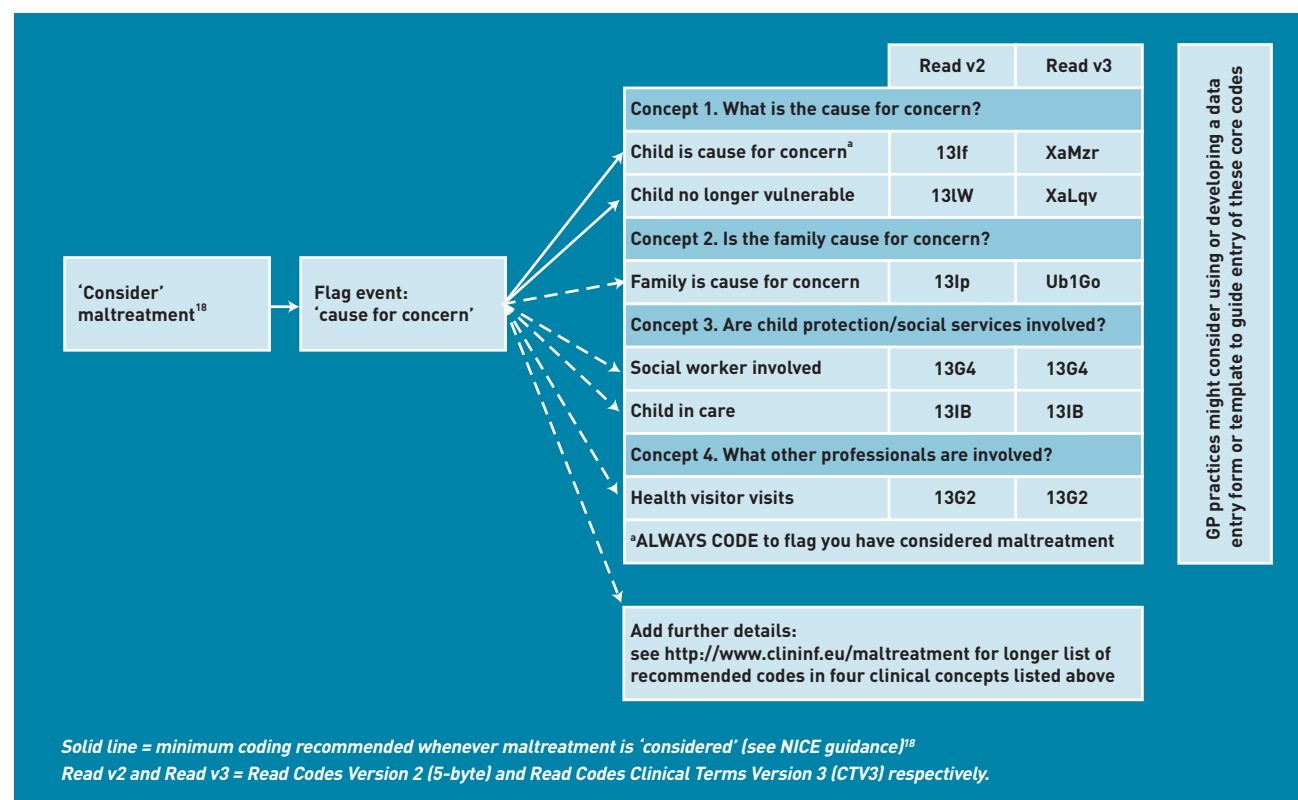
'Consider' maltreatment$^{18}$

Flag event: 'cause for concern'

| | Read v2 | Read v3 |
|---|---|---|
| Concept 1. What is the cause for concern? | | |
| Child is cause for concern$^{a}$ | 13If | XaMzr |
| Child no longer vulnerable | 13lW | XaLqv |
| Concept 2. Is the family cause for concern? | | |
| Family is cause for concern | 13Ip | Ub1Go |
| Concept 3. Are child protection/social services involved? | | |
| Social worker involved | 13G4 | 13G4 |
| Child in care | 13IB | 13IB |
| Concept 4. What other professionals are involved? | | |
| Health visitor visits | 13G2 | 13G2 |
| $^{a}$ALWAYS CODE to flag you have considered maltreatment | | |

Add further details: see http://www.clininf.eu/maltreatment for longer list of recommended codes in four clinical concepts listed above

GP practices might consider using or developing a data entry form or template to guide entry of these core codes

Solid line = minimum coding recommended whenever maltreatment is 'considered' (see NICE guidance)$^{18}$
Read v2 and Read v3 = Read Codes Version 2 (5-byte) and Read Codes Clinical Terms Version 3 (CTV3) respectively.